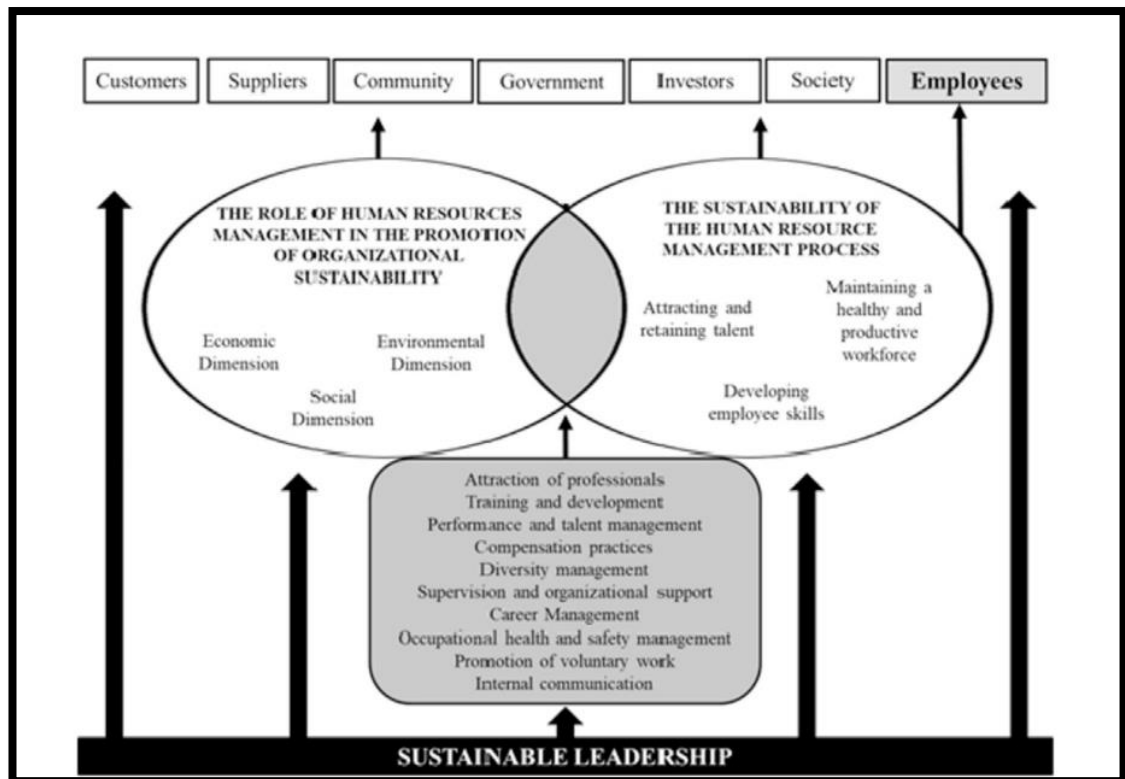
Customers | Suppliers | Community | Government | Investors | Society | **Employees**

THE ROLE OF HUMAN RESOURCES MANAGEMENT IN THE PROMOTION OF ORGANIZATIONAL SUSTAINABILITY

Economic Dimension

Environmental Dimension

Social Dimension

THE SUSTAINABILITY OF THE HUMAN RESOURCE MANAGEMENT PROCESS

Attracting and retaining talent

Maintaining a healthy and productive workforce

Developing employee skills

Attraction of professionals
Training and development
Performance and talent management
Compensation practices
Diversity management
Supervision and organizational support
Career Management
Occupational health and safety management
Promotion of voluntary work
Internal communication

SUSTAINABLE LEADERSHIP